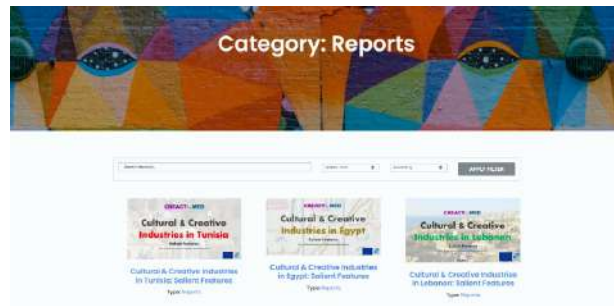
Category: Reports

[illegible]

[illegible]

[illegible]

APPLY FILTER

CREACT4MED

Cultural & Creative Industries in Tunisia

Salient Features

CREACT4MED

Cultural & Creative Industries in Egypt

Salient Features

CREACT4MED

Cultural & Creative Industries in Lebanon

Salient Features

Cultural & Creative Industries in Tunisia: Salient Features

Type: Reports

Cultural & Creative Industries in Egypt: Salient Features

Type: Reports

Cultural & Creative Industries in Lebanon: Salient Features

Type: Reports